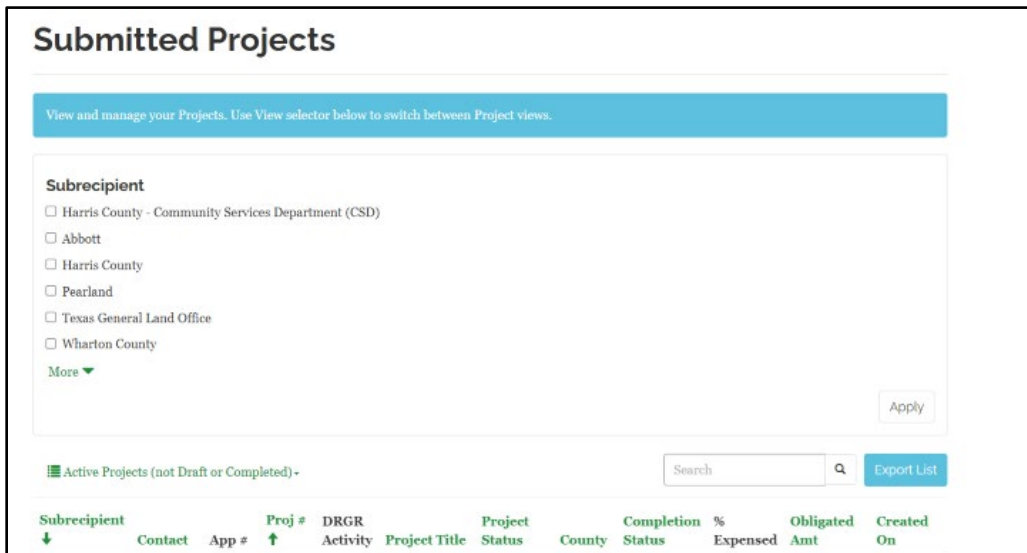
Submitted Projects

View and manage your Projects. Use View selector below to switch between Project views.

Subrecipient

☐ Harris County - Community Services Department (CSD)

☐ Abbott

☐ Harris County

☐ Pearland

☐ Texas General Land Office

☐ Wharton County

More ▼

Apply

Active Projects (not Draft or Completed) ▾

Search

Export List

| Subrecipient ↓ | Contact | App # | Proj # ↑ | DRGR Activity | Project Title | Project Status | County | Completion Status | % Expensed | Obligated Amt | Created On |
|---|---|---|---|---|---|---|---|---|---|---|---|